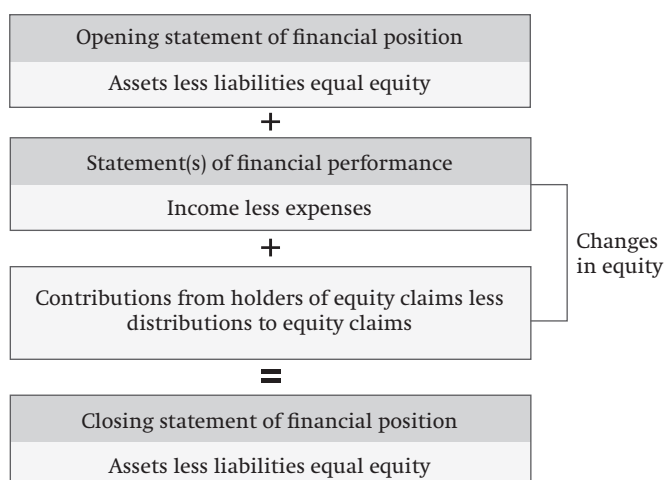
Opening statement of financial position

Assets less liabilities equal equity

+

Statement(s) of financial performance

Income less expenses

+

Contributions from holders of equity claims less distributions to equity claims

Changes in equity

=

Closing statement of financial position

Assets less liabilities equal equity